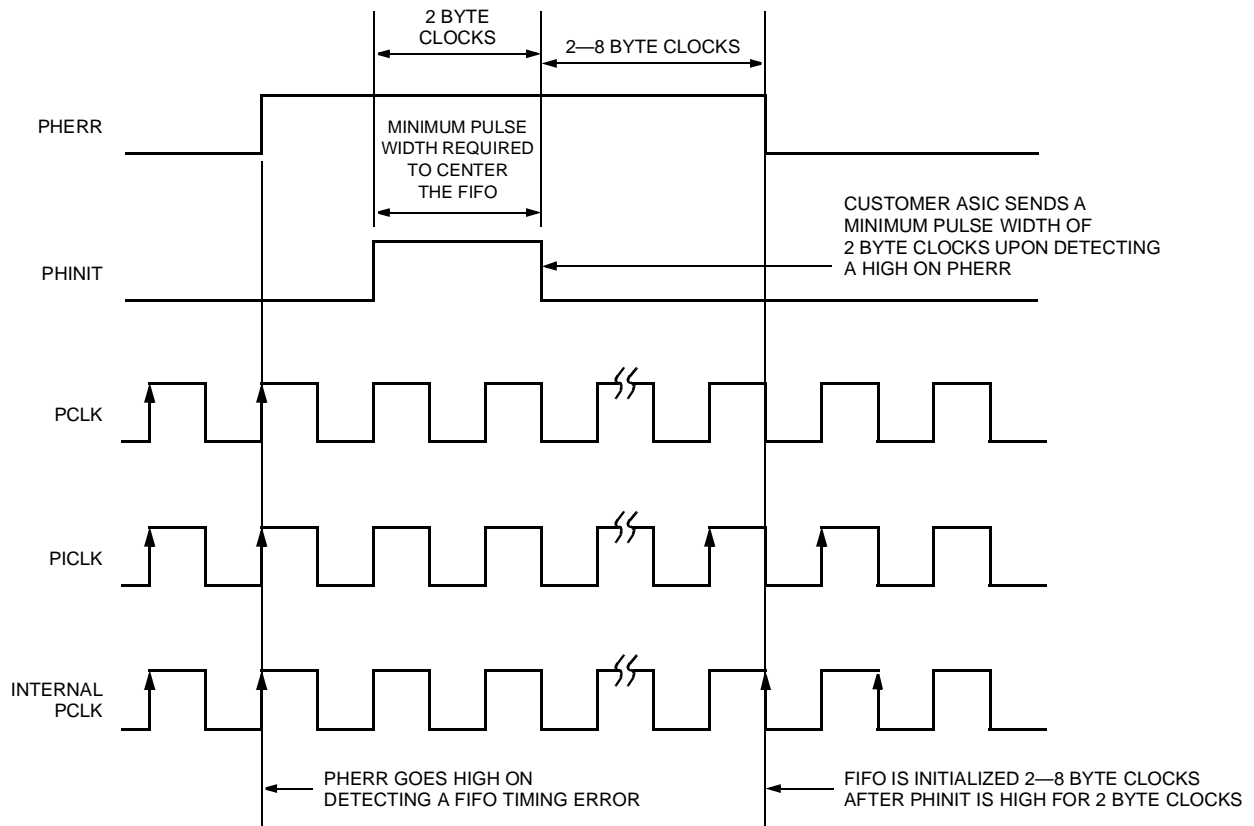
2 BYTE CLOCKS

2—8 BYTE CLOCKS

PHERR

MINIMUM PULSE WIDTH REQUIRED TO CENTER THE FIFO

CUSTOMER ASIC SENDS A MINIMUM PULSE WIDTH OF 2 BYTE CLOCKS UPON DETECTING A HIGH ON PHERR

PHINIT

PCLK

PICLK

INTERNAL PCLK

PHERR GOES HIGH ON DETECTING A FIFO TIMING ERROR

FIFO IS INITIALIZED 2—8 BYTE CLOCKS AFTER PHINIT IS HIGH FOR 2 BYTE CLOCKS